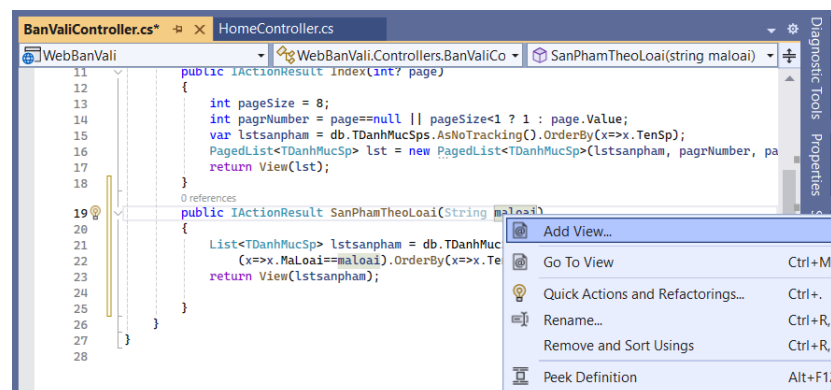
BanValiController.cs* ⊕ × HomeController.cs

WebBanVali WebBanVali.Controllers.BanValiCo SanPhamTheoLoai(string maloai)

Diagnostic Tools Properties

11 public IActionResult Index(int? page)
12 {
13 int pageSize = 8;
14 int pagrNumber = page==null || pageSize<1 ? 1 : page.Value;
15 var lstsanpham = db.TDanhMucSps.AsNoTracking().OrderBy(x=>x.TenSp);
16 PagedList<TDanhMucSp> lst = new PagedList<TDanhMucSp>(lstsanpham, pagrNumber, pa
17 return View(lst);
18 }
0 references
19 public IActionResult SanPhamTheoLoai(String maloai)
20 {
21 List<TDanhMucSp> lstsanpham = db.TDanhMuc
22 (x=>x.MaLoai==maloai).OrderBy(x=>x.Te
23 return View(lstsanpham);
24
25 }
26 }
27 }
28

Add View...
Go To View Ctrl+M
Quick Actions and Refactorings... Ctrl+.
Rename... Ctrl+R,
Remove and Sort Usings Ctrl+R,
Peek Definition Alt+F1